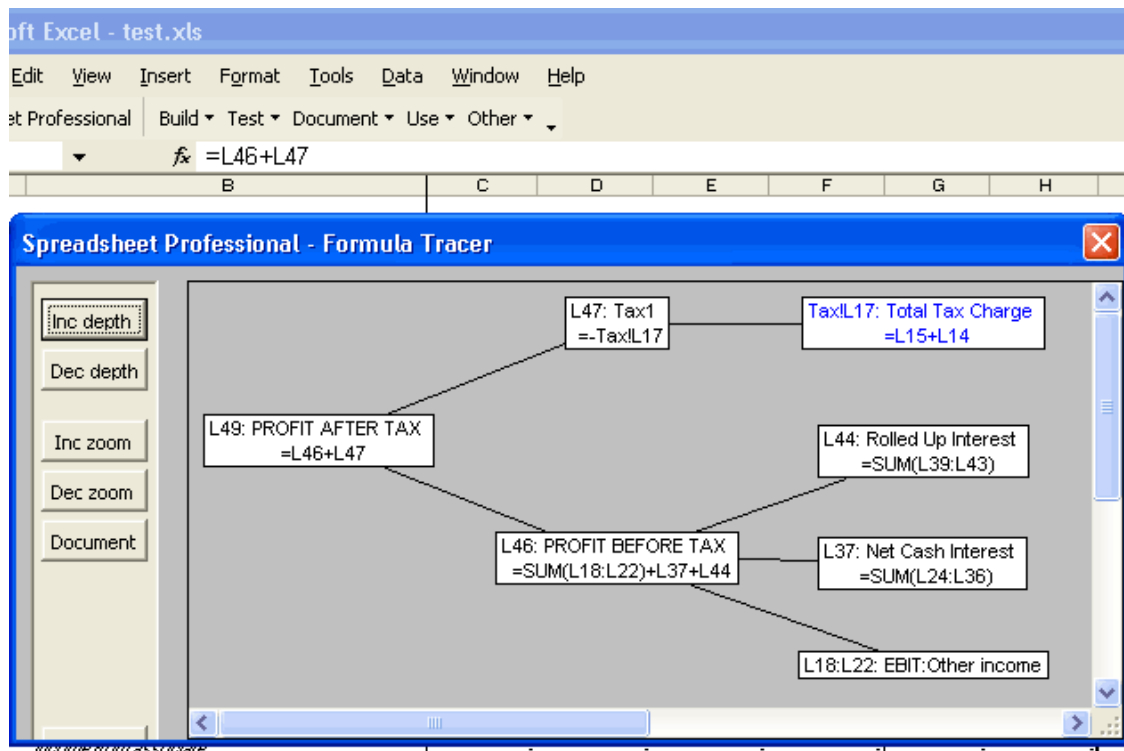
oft Excel - test.xls

Edit View Insert Format Tools Data Window Help

et Professional Build ▾ Test ▾ Document ▾ Use ▾ Other ▾

fx =L46+L47

B C D E F G H

Spreadsheet Professional - Formula Tracer

Inc depth

Dec depth

Inc zoom

Dec zoom

Document

L47: Tax1 =-Tax!L17

Tax!L17: Total Tax Charge =L15+L14

L49: PROFIT AFTER TAX =L46+L47

L44: Rolled Up Interest =SUM(L39:L43)

L46: PROFIT BEFORE TAX =SUM(L18:L22)+L37+L44

L37: Net Cash Interest =SUM(L24:L36)

L18:L22: EBIT:Other income